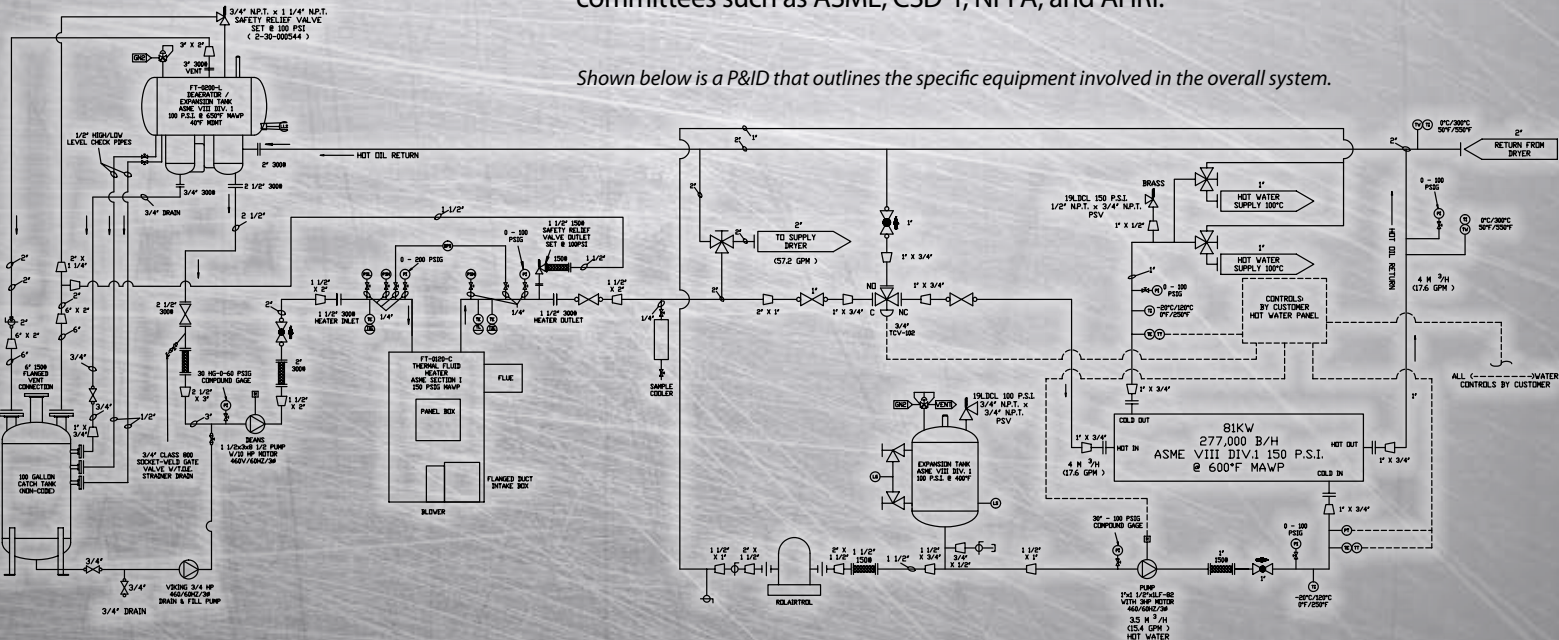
committees such as ASME, CSD-1, NFPA, and AHRI.

Shown below is a P&ID that outlines the specific equipment involved in the overall system.

3/4" N.P.T. x 1 1/4" N.P.T. SAFETY RELIEF VALVE SET @ 100 PSI ( 2-30-000544 )

3" X 2"

3" 300# VENT

FT-0200-L DEAERATOR / EXPANSION TANK ASME VIII DIV. 1 100 P.S.I. @ 650°F MAWP 40°F MDMT

1/2" HIGH/LOW LEVEL CHECK PIPES

2" 300#

HOT OIL RETURN

3/4" 300#

2 1/2" 300#

3/4" DRAIN

2 1/2"

1 1/2"

2"

2"

2" X 1 1/4"

6" X 2"

6"

6" X 2"

6"

3/4"

6" 150# FLANGED VENT CONNECTION

1" X 3/4"

3/4"

1/2"

100 GALLON CATCH TANK (NON-CODE)

2 1/2" 300#

30 HG-0-60 PSIG COMPOUND GAGE

2 1/2" X 3"

3/4" CLASS 800 SOCKET-WELD GATE VALVE W/T.O.E. STRAINER DRAIN

DEANS 1 1/2x3x8 1/2 PUMP W/10 HP MOTOR 460V/60HZ/3Ø

1 1/2" X 2"

2" 300#

2"

1 1/2" X 2"

1 1/2" 300# HEATER INLET

0 - 200 PSIG

1/4"

FT-0120-C THERMAL FLUID HEATER ASME SECTION I 150 PSIG MAWP

FLUE

PANEL BOX

FLANGED DUCT INTAKE BOX

BLOWER

0 - 100 PSIG

1 1/2" 150# SAFETY RELIEF VALVE OUTLET SET @ 100PSI

150#

1 1/2"

1/4"

1 1/2" 300# HEATER OUTLET

1 1/2" X 2"

1/4"

SAMPLE COOLER

3/4"

3/4"

VIKING 3/4 HP 460/60HZ/3Ø DRAIN & FILL PUMP

3/4" DRAIN

2" 1"

2"

2"

TO SUPPLY DRYER

(57.2 GPM )

2" X 1"

1"

1" X 3/4"

1"

1" X 3/4"

NO

C

NC

1" X 3/4"

3/4" TCV-102

19LDCL 150 P.S.I. 1/2" N.P.T. x 3/4" N.P.T. PSV

BRASS

1" X 1/2"

1"

HOT WATER SUPPLY 100C

1"

HOT WATER SUPPLY 100C

1"

0 - 100 PSIG

-20°C/120°C 0°F/250°F

CONTROLS BY CUSTOMER HOT WATER PANEL

1" X 3/4"

0 - 100 PSIG

0°C/300°C 50°F/550°F

2"

RETURN FROM DRYER

0°C/300°C 50°F/550°F

HOT OIL RETURN

4 M $^3$/H (17.6 GPM )

ALL (------------)WATER CONTROLS BY CUSTOMER

19LDCL 100 P.S.I. 3/4" N.P.T. x 3/4" N.P.T. PSV

VENT

EXPANSION TANK ASME VIII DIV. 1 100 P.S.I. @ 400°F

1" X 3/4"

HOT IN

4 M $^3$/H (17.6 GPM )

COLD OUT

81KW 277,000 B/H ASME VIII DIV.1 150 P.S.I. @ 600°F MAWP

HOT OUT

COLD IN

1" X 3/4"

1" X 3/4"

1"

1 1/2" X 1"

2" X 1 1/2"

ROLAIRTROL

2" X 1 1/2"

150#

1 1/2"

1 1/2" X 3/4"

3/4" X 1/2"

1 1/2" X 1"

30" - 100 PSIG COMPOUND GAGE

PUMP 1"x1 1/2"x1LF-82 WITH 3HP MOTOR 460/60HZ/3Ø 3.5 M $^3$/H (15.4 GPM ) HOT WATER

1" 150#

0 - 100 PSIG

-20°C/120°C 0°F/250°F